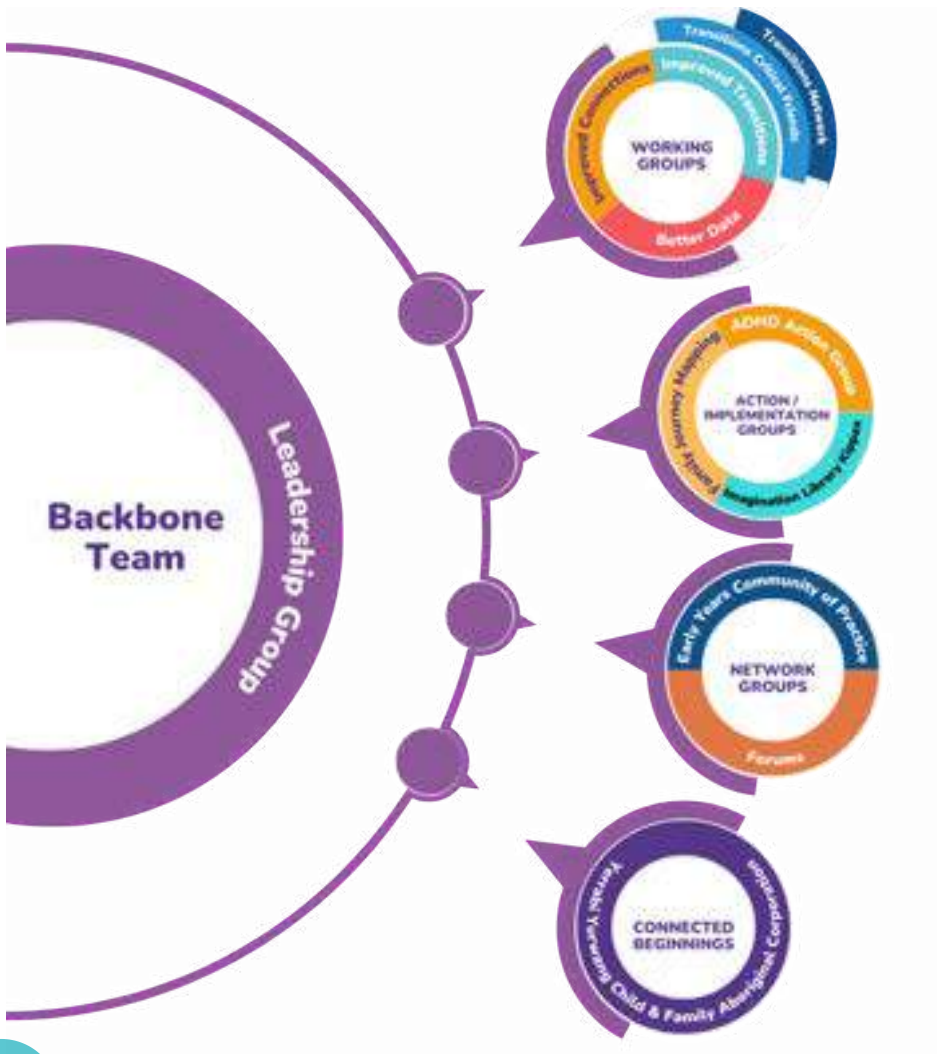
Backbone Team

Leadership Group

WORKING GROUPS

Informed Connections

Improved Transitions

Transitions Critical Friends

Transitions Network

Better Data

ACTION / IMPLEMENTATION GROUPS

ADHD Action Group

Family Journey Mapping

Imagination Library Kiosks

NETWORK GROUPS

Early Years Community of Practice

Forums

CONNECTED BEGINNINGS

Yorrabi Yarrawing Child & Family Aboriginal Corporation